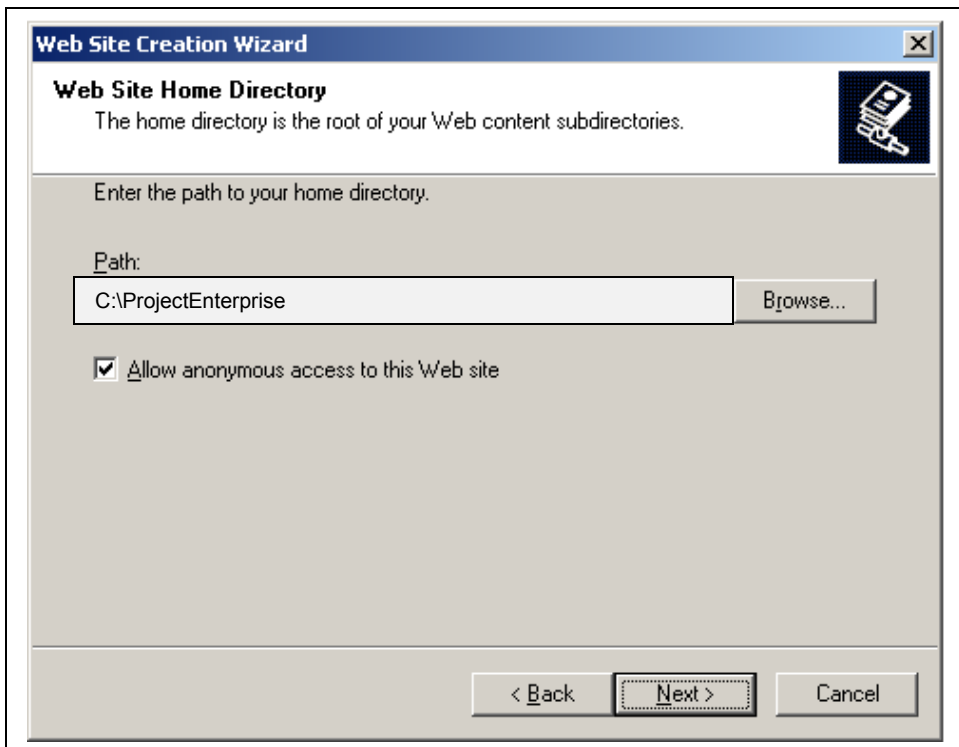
Web Site Creation Wizard

Web Site Home Directory
The home directory is the root of your Web content subdirectories.

Enter the path to your home directory.

Path:

C:\ProjectEnterprise

Browse...

Allow anonymous access to this Web site

< Back

Next >

Cancel